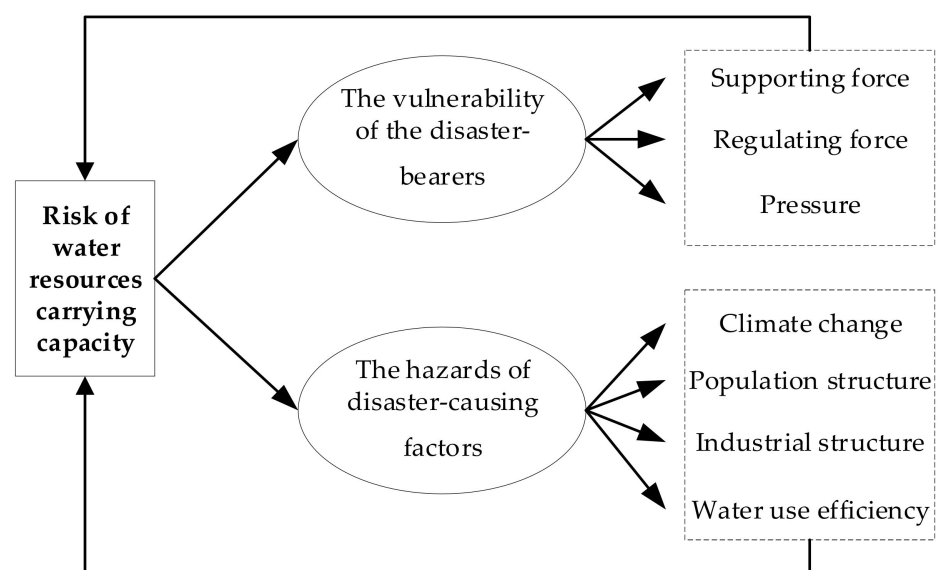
Risk of water resources carrying capacity

The vulnerability of the disaster-bearers

Supporting force

Regulating force

Pressure

The hazards of disaster-causing factors

Climate change

Population structure

Industrial structure

Water use efficiency